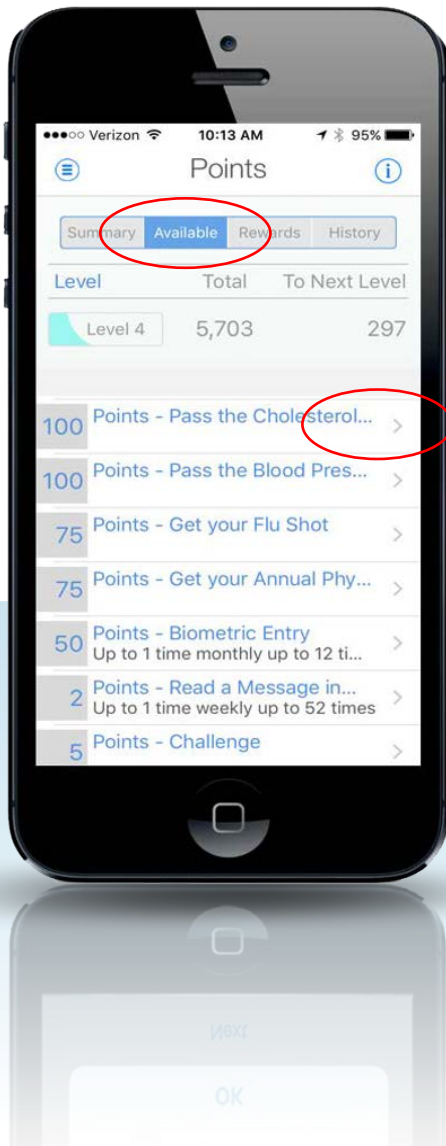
●●●○○ Verizon 10:13 AM 95%

Points

Summary | Available | Rewards | History

| Level | Total | To Next Level |
|---|---|---|
| Level 4 | 5,703 | 297 |

100 Points - Pass the Cholesterol...

100 Points - Pass the Blood Pres...

75 Points - Get your Flu Shot

75 Points - Get your Annual Phy...

50 Points - Biometric Entry
Up to 1 time monthly up to 12 ti...

2 Points - Read a Message in...
Up to 1 time weekly up to 52 times

5 Points - Challenge

Next

OK